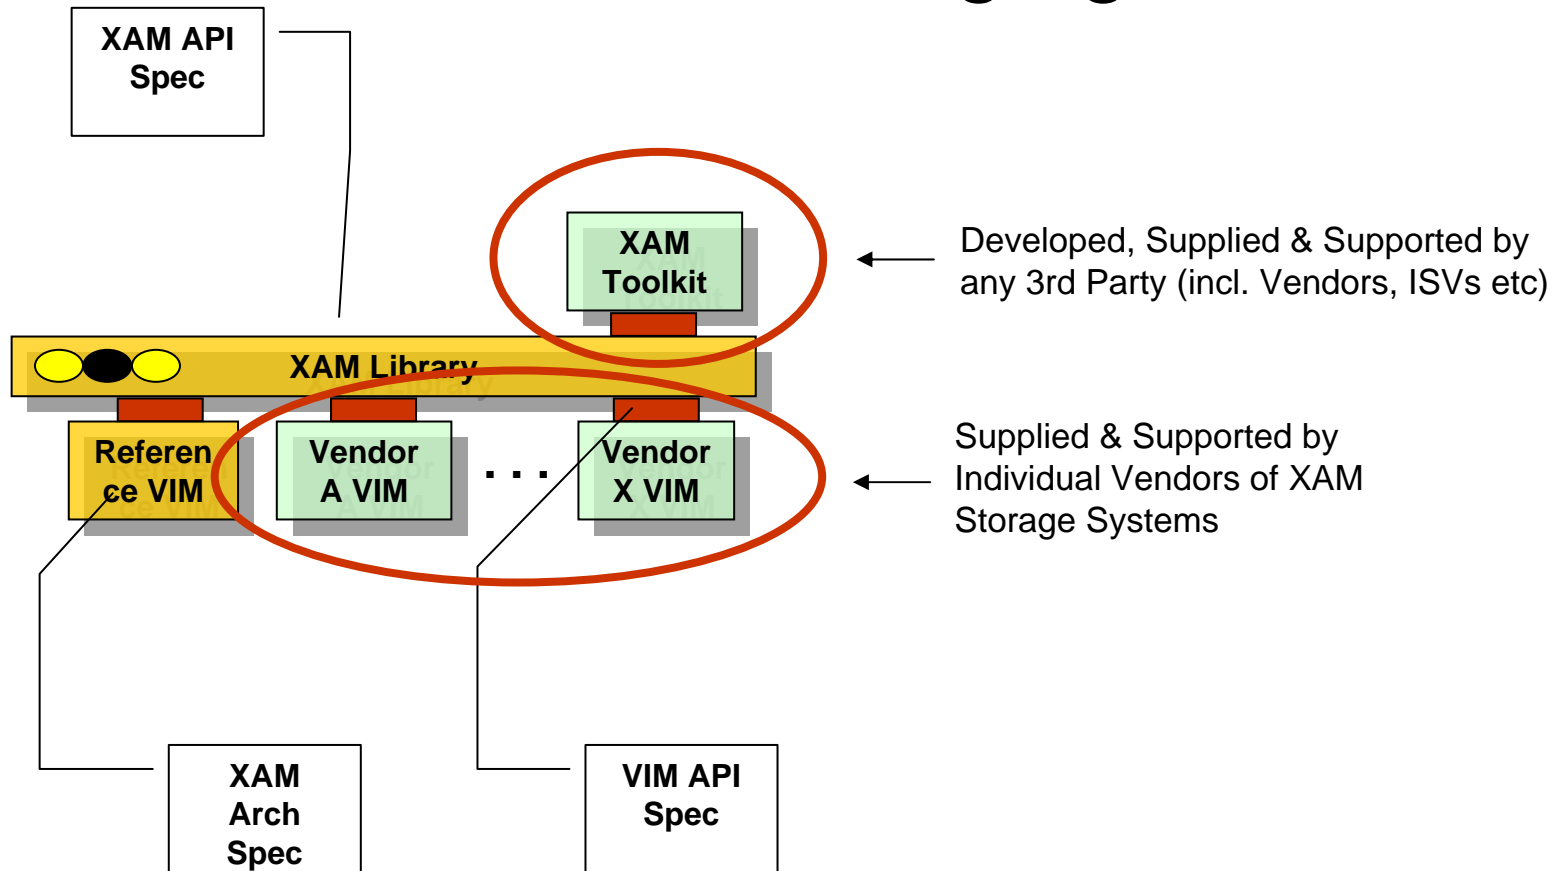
XAM API Spec

XAM Toolkit

Developed, Supplied & Supported by any 3rd Party (incl. Vendors, ISVs etc)

XAM Library

Reference VIM

Vendor A VIM

. . .

Vendor X VIM

Supplied & Supported by Individual Vendors of XAM Storage Systems

XAM Arch Spec

VIM API Spec